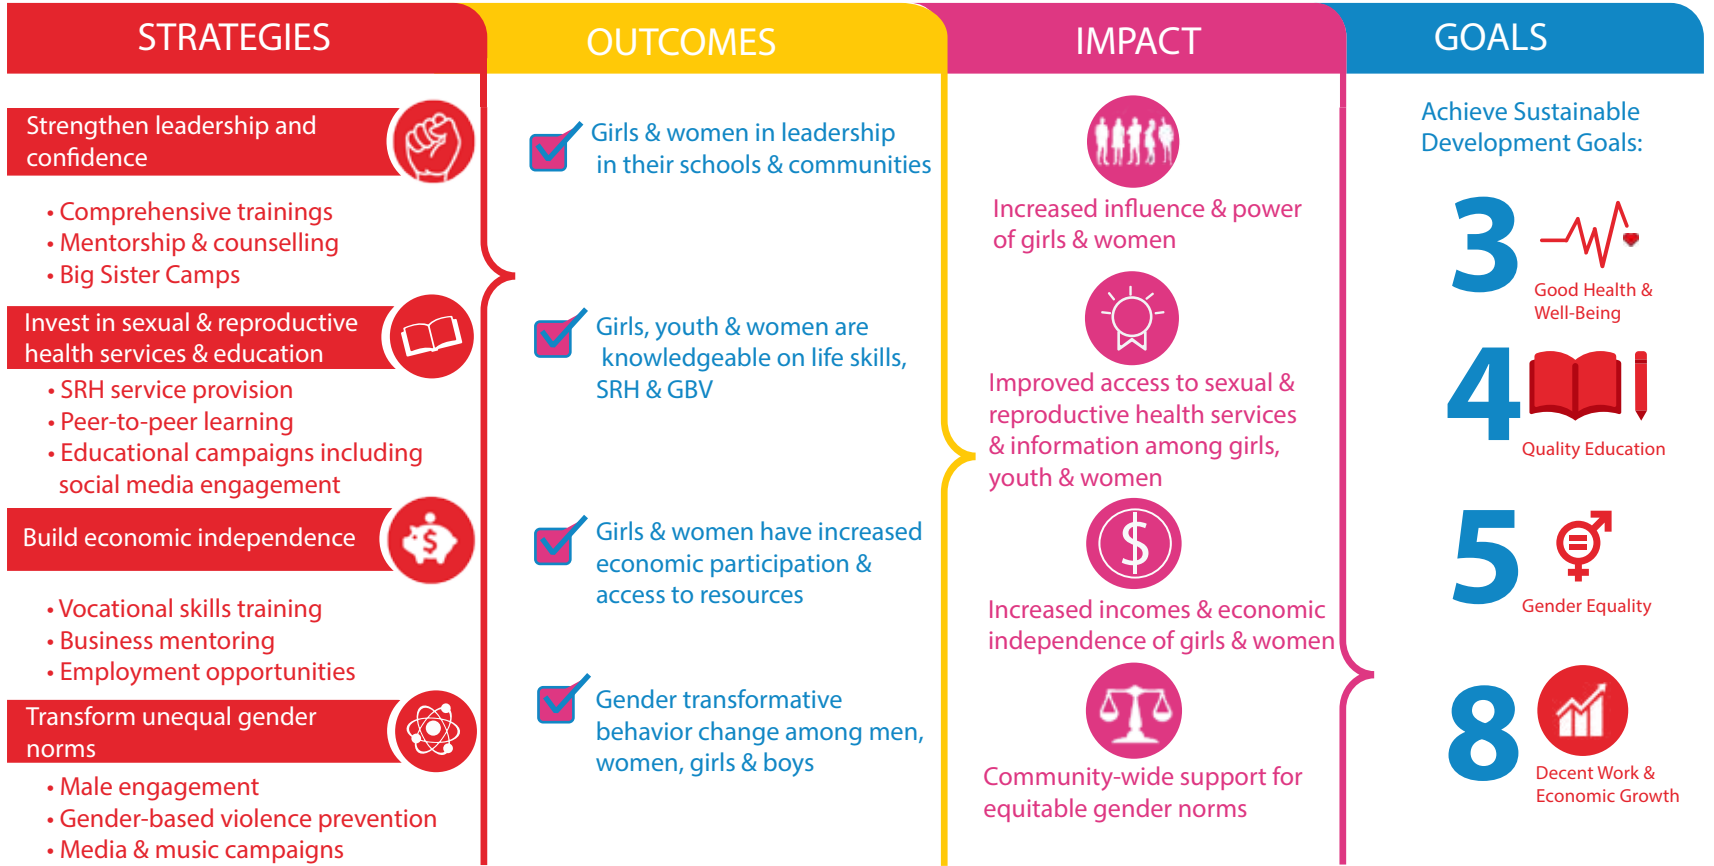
STRATEGIES

Strengthen leadership and confidence

• Comprehensive trainings
• Mentorship & counselling
• Big Sister Camps

Invest in sexual & reproductive health services & education

• SRH service provision
• Peer-to-peer learning
• Educational campaigns including social media engagement

Build economic independence

• Vocational skills training
• Business mentoring
• Employment opportunities

Transform unequal gender norms

• Male engagement
• Gender-based violence prevention
• Media & music campaigns

OUTCOMES

Girls & women in leadership in their schools & communities

Girls, youth & women are knowledgeable on life skills, SRH & GBV

Girls & women have increased economic participation & access to resources

Gender transformative behavior change among men, women, girls & boys

IMPACT

Increased influence & power of girls & women

Improved access to sexual & reproductive health services & information among girls, youth & women

Increased incomes & economic independence of girls & women

Community-wide support for equitable gender norms

GOALS

Achieve Sustainable Development Goals:

3 Good Health & Well-Being

4 Quality Education

5 Gender Equality

8 Decent Work & Economic Growth